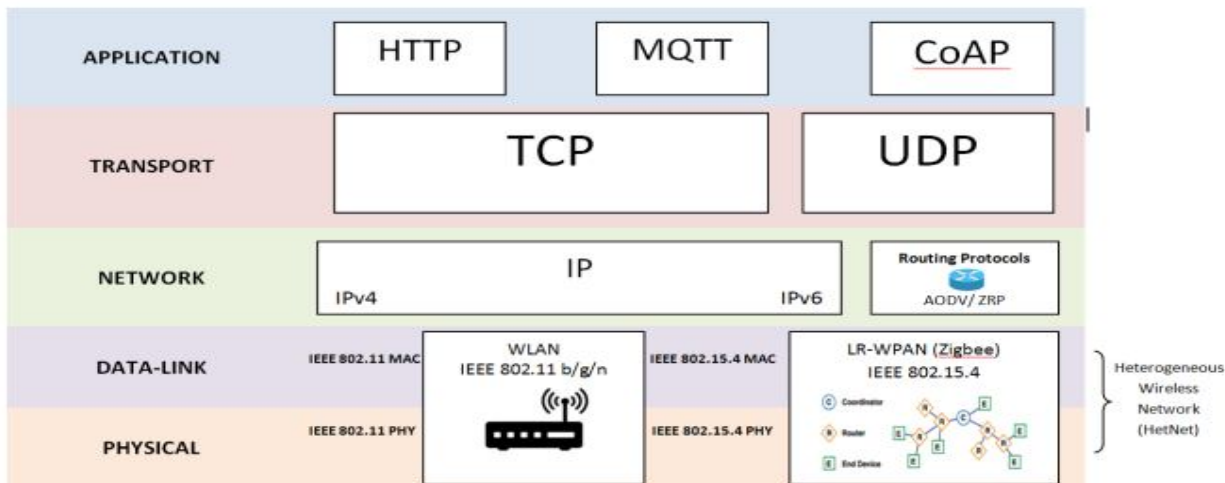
APPLICATION

HTTP

MQTT

CoAP

TRANSPORT

TCP

UDP

NETWORK

IP

IPv4

IPv6

Routing Protocols

AODV/ ZRP

DATA-LINK

IEEE 802.11 MAC

WLAN
IEEE 802.11 b/g/n

IEEE 802.15.4 MAC

LR-WPAN (Zigbee)
IEEE 802.15.4

C Coordinator

R Router

E End Device

PHYSICAL

IEEE 802.11 PHY

IEEE 802.15.4 PHY

Heterogeneous Wireless Network (HetNet)